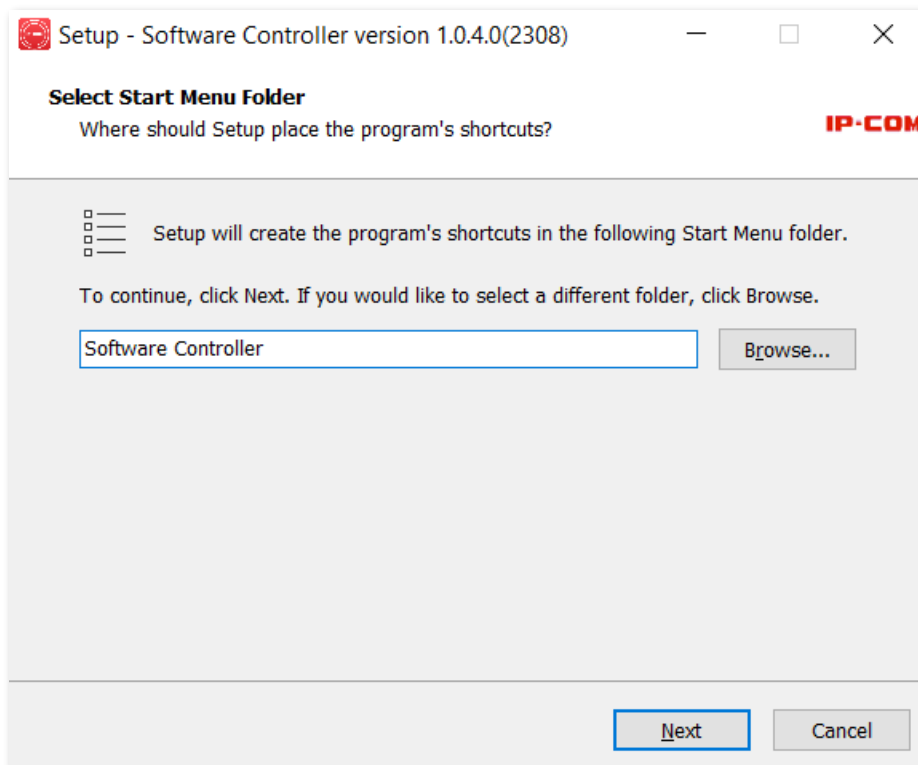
Setup - Software Controller version 1.0.4.0(2308)

Select Start Menu Folder
Where should Setup place the program's shortcuts?

IP-COM

Setup will create the program's shortcuts in the following Start Menu folder.

To continue, click Next. If you would like to select a different folder, click Browse.

Software Controller

Browse...

Next

Cancel